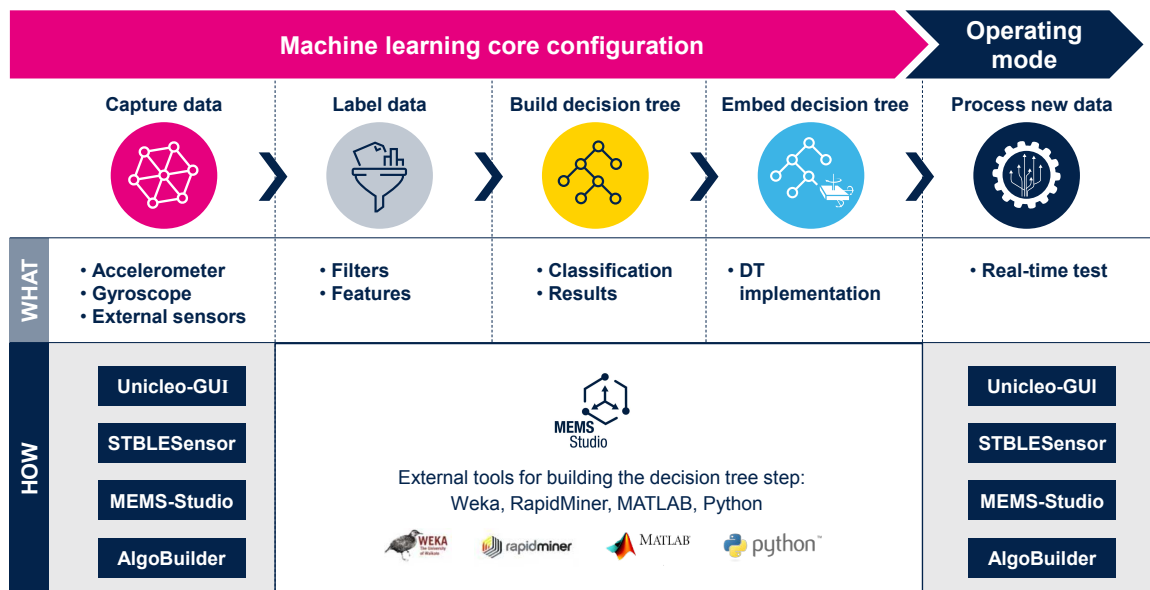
Machine learning core configuration

Operating mode

Capture data

Label data

Build decision tree

Embed decision tree

Process new data

WHAT

• Accelerometer
• Gyroscope
• External sensors

• Filters
• Features

• Classification
• Results

• DT implementation

• Real-time test

HOW

Unicleo-GUI
STBLESensor
MEMS-Studio
AlgoBuilder

MEMS Studio

External tools for building the decision tree step: Weka, RapidMiner, MATLAB, Python

WEKA The University of Waikato

rapidminer

MATLAB

python™

Unicleo-GUI
STBLESensor
MEMS-Studio
AlgoBuilder